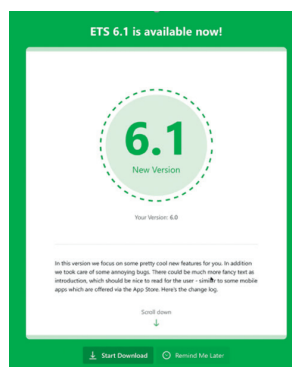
ETS 6.1 is available now!

6.1

New Version

Your Version: 6.0

In this version we focus on some pretty cool new features for you. In addition we took care of some annoying bugs. There could be much more fancy text as introduction, which should be nice to read for the user - similar to some mobile apps which are offered via the App Store. Here's the change log.

Scroll down

Start Download

Remind Me Later